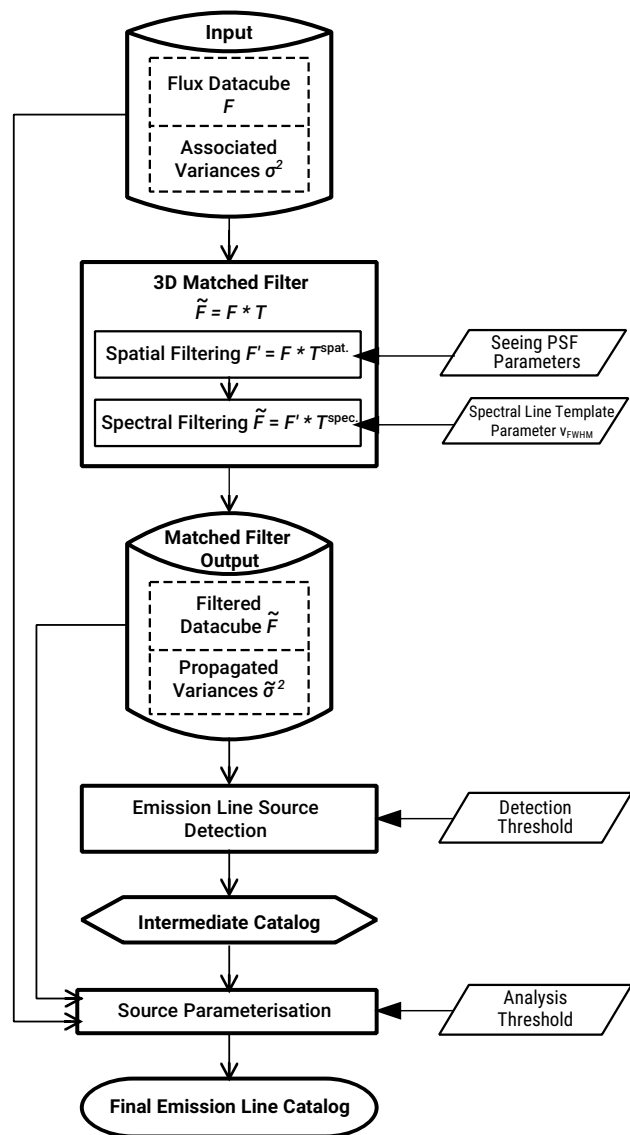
Input

Flux Datacube $F$

Associated Variances $\sigma^2$

3D Matched Filter

$\tilde{F} = F * T$

Spatial Filtering $F' = F * T^{spat.}$

Seeing PSF Parameters

Spectral Filtering $\tilde{F} = F' * T^{spec.}$

Spectral Line Template Parameter $v_{FWHM}$

Matched Filter Output

Filtered Datacube $\tilde{F}$

Propagated Variances $\tilde{\sigma}^2$

Emission Line Source Detection

Detection Threshold

Intermediate Catalog

Source Parameterisation

Analysis Threshold

Final Emission Line Catalog